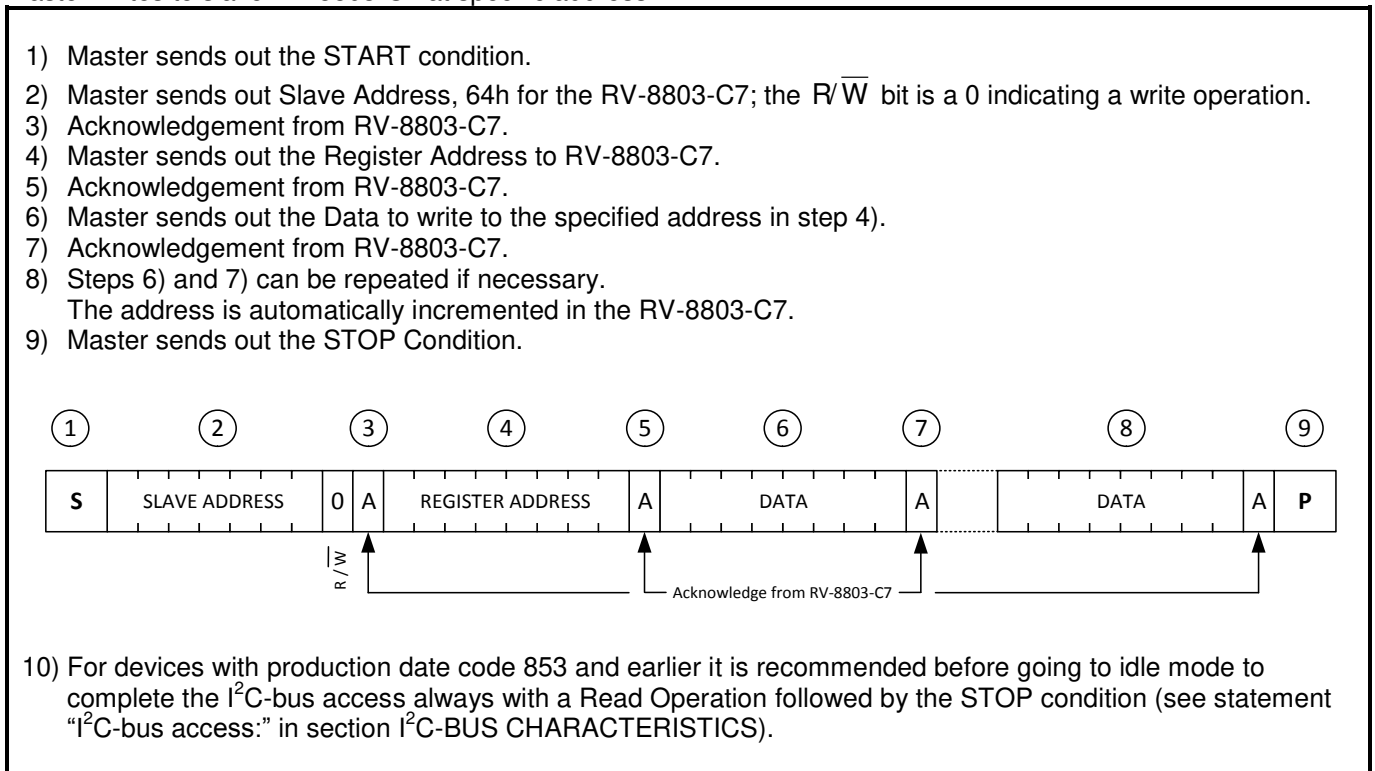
1) Master sends out the START condition.
2) Master sends out Slave Address, 64h for the RV-8803-C7; the $R/\overline{W}$ bit is a 0 indicating a write operation.
3) Acknowledgement from RV-8803-C7.
4) Master sends out the Register Address to RV-8803-C7.
5) Acknowledgement from RV-8803-C7.
6) Master sends out the Data to write to the specified address in step 4).
7) Acknowledgement from RV-8803-C7.
8) Steps 6) and 7) can be repeated if necessary. The address is automatically incremented in the RV-8803-C7.
9) Master sends out the STOP Condition.

1 2 3 4 5 6 7 8 9

S SLAVE ADDRESS 0 A REGISTER ADDRESS A DATA A DATA A P

$R/\overline{W}$

Acknowledge from RV-8803-C7

10) For devices with production date code 853 and earlier it is recommended before going to idle mode to complete the $I^2C$-bus access always with a Read Operation followed by the STOP condition (see statement "$I^2C$-bus access:" in section $I^2C$-BUS CHARACTERISTICS).